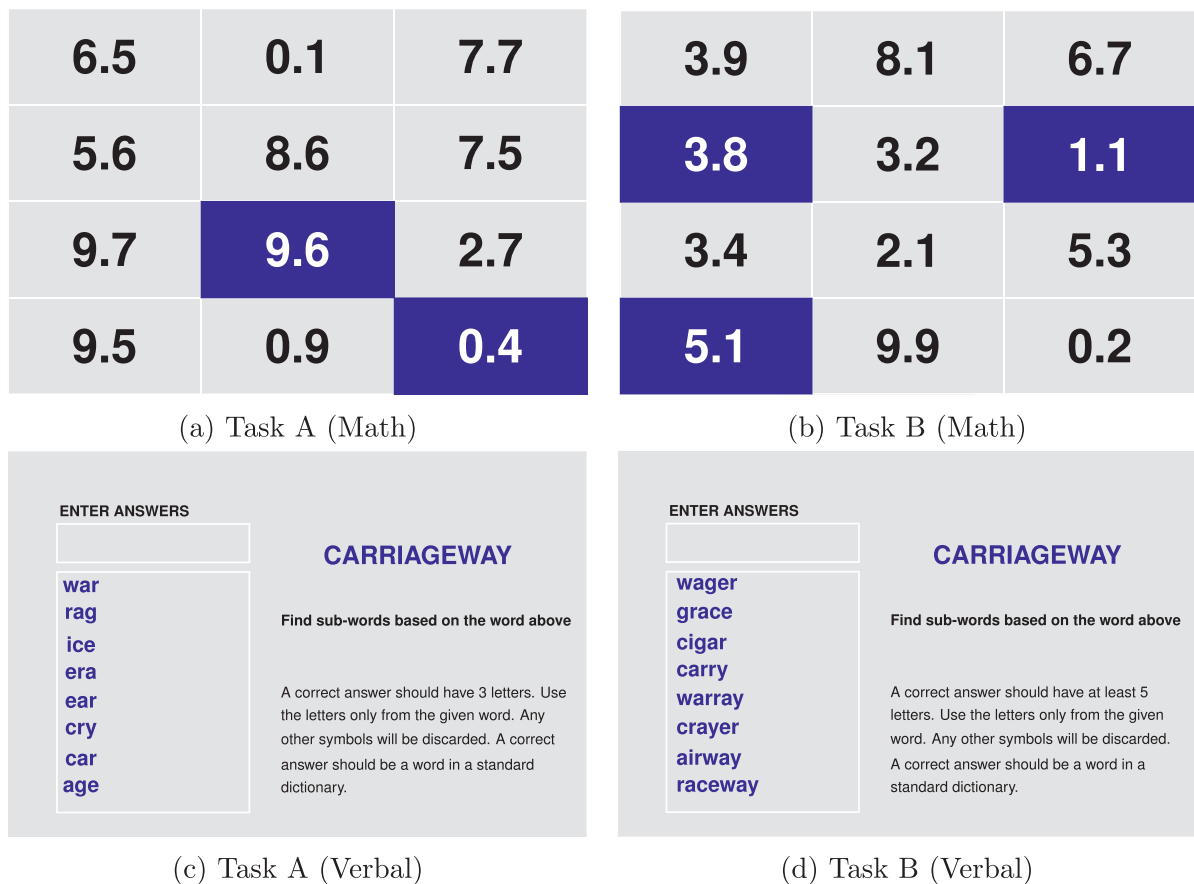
| 6.5 | 0.1 | 7.7 |
|---|---|---|
| 5.6 | 8.6 | 7.5 |
| 9.7 | 9.6 | 2.7 |
| 9.5 | 0.9 | 0.4 |

(a) Task A (Math)

| 3.9 | 8.1 | 6.7 |
|---|---|---|
| 3.8 | 3.2 | 1.1 |
| 3.4 | 2.1 | 5.3 |
| 5.1 | 9.9 | 0.2 |

(b) Task B (Math)

ENTER ANSWERS

war
rag
ice
era
ear
cry
car
age

CARRIAGEWAY

Find sub-words based on the word above

A correct answer should have 3 letters. Use the letters only from the given word. Any other symbols will be discarded. A correct answer should be a word in a standard dictionary.

(c) Task A (Verbal)

ENTER ANSWERS

wager
grace
cigar
carry
warray
crayer
airway
raceway

CARRIAGEWAY

Find sub-words based on the word above

A correct answer should have at least 5 letters. Use the letters only from the given word. Any other symbols will be discarded. A correct answer should be a word in a standard dictionary.

(d) Task B (Verbal)